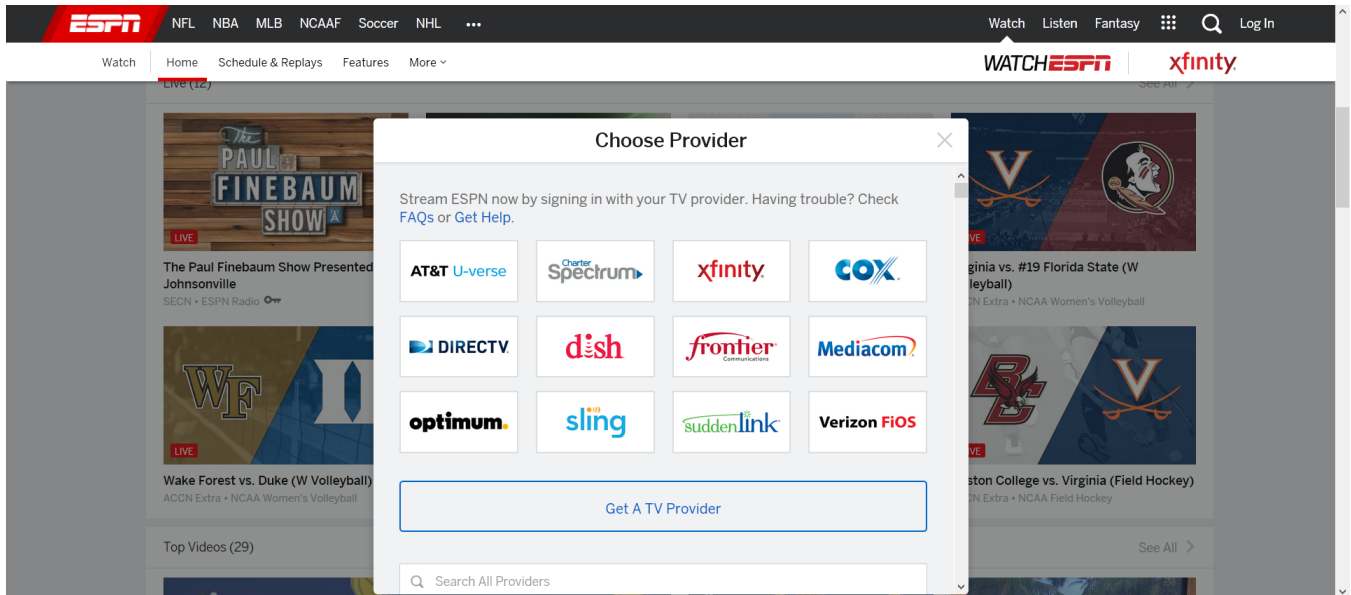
ESPN NFL NBA MLB NCAAF Soccer NHL •••

Watch Listen Fantasy Log In

Watch Home Schedule & Replays Features More

WATCH ESPN xfinity

Live (12)

See All

The Paul Finebaum Show

LIVE

The Paul Finebaum Show Presented Johnsonville

SECN • ESPN Radio

LIVE

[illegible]ginia vs. #19 Florida State (W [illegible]lleyball)

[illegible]CN Extra • NCAA Women's Volleyball

LIVE

Wake Forest vs. Duke (W Volleyball)

ACCN Extra • NCAA Women's Volleyball

LIVE

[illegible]ston College vs. Virginia (Field Hockey)

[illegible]CN Extra • NCAA Field Hockey

Top Videos (29)

See All

Choose Provider

Stream ESPN now by signing in with your TV provider. Having trouble? Check FAQs or Get Help.

AT&T U-verse

Charter Spectrum

xfinity

COX

DIRECTV

dish

frontier Communications

Mediacom

optimum.

sling

suddenlink

Verizon FiOS

Get A TV Provider

Search All Providers